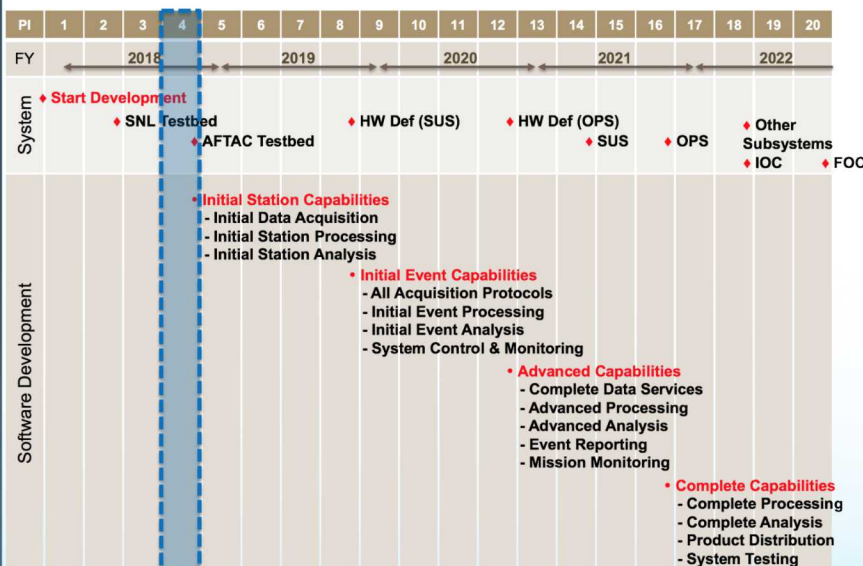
| PI | 1 | 2 | 3 | 4 | 5 | 6 | 7 | 8 | 9 | 10 | 11 | 12 | 13 | 14 | 15 | 16 | 17 | 18 | 19 | 20 |
|---|---|---|---|---|---|---|---|---|---|---|---|---|---|---|---|---|---|---|---|---|
| FY | 2018 | | | | 2019 | | | | 2020 | | | | 2021 | | | | 2022 | | | |

System

♦ Start Development

♦ SNL Testbed

♦ AFTAC Testbed

♦ HW Def (SUS)

♦ HW Def (OPS)

♦ SUS

♦ OPS

♦ Other Subsystems

♦ IOC

♦ FOC

Software Development

• Initial Station Capabilities
- Initial Data Acquisition
- Initial Station Processing
- Initial Station Analysis

• Initial Event Capabilities
- All Acquisition Protocols
- Initial Event Processing
- Initial Event Analysis
- System Control & Monitoring

• Advanced Capabilities
- Complete Data Services
- Advanced Processing
- Advanced Analysis
- Event Reporting
- Mission Monitoring

• Complete Capabilities
- Complete Processing
- Complete Analysis
- Product Distribution
- System Testing